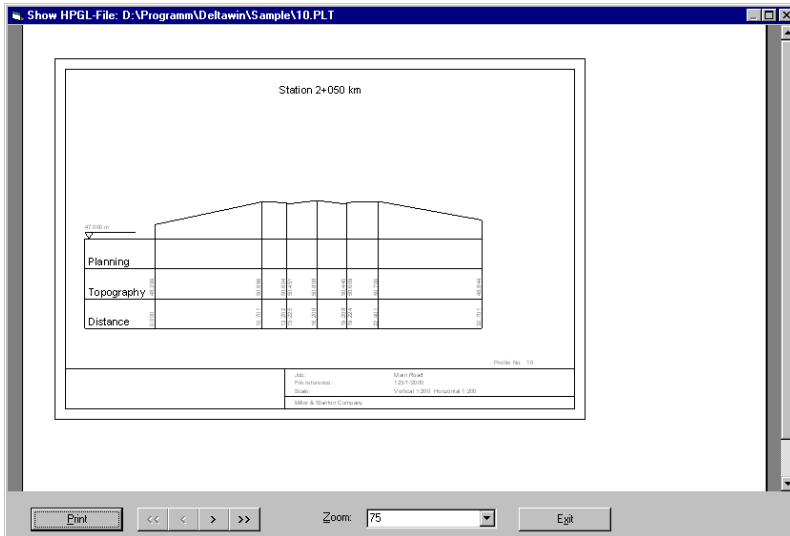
Show HPGL-File: D:\Programm\Deltawin\Sample\10.PLT

Station 2+050 km

47.000 m

Planning

Topography

Distance

Profile No. 10

Job: Main Road
File reference: 1.23/1/2000
Scale: Vertical 1:200 Horizontal 1:200

Miller & Stanton Company

Print

<<

<

>

>>

Zoom: 75

Exit